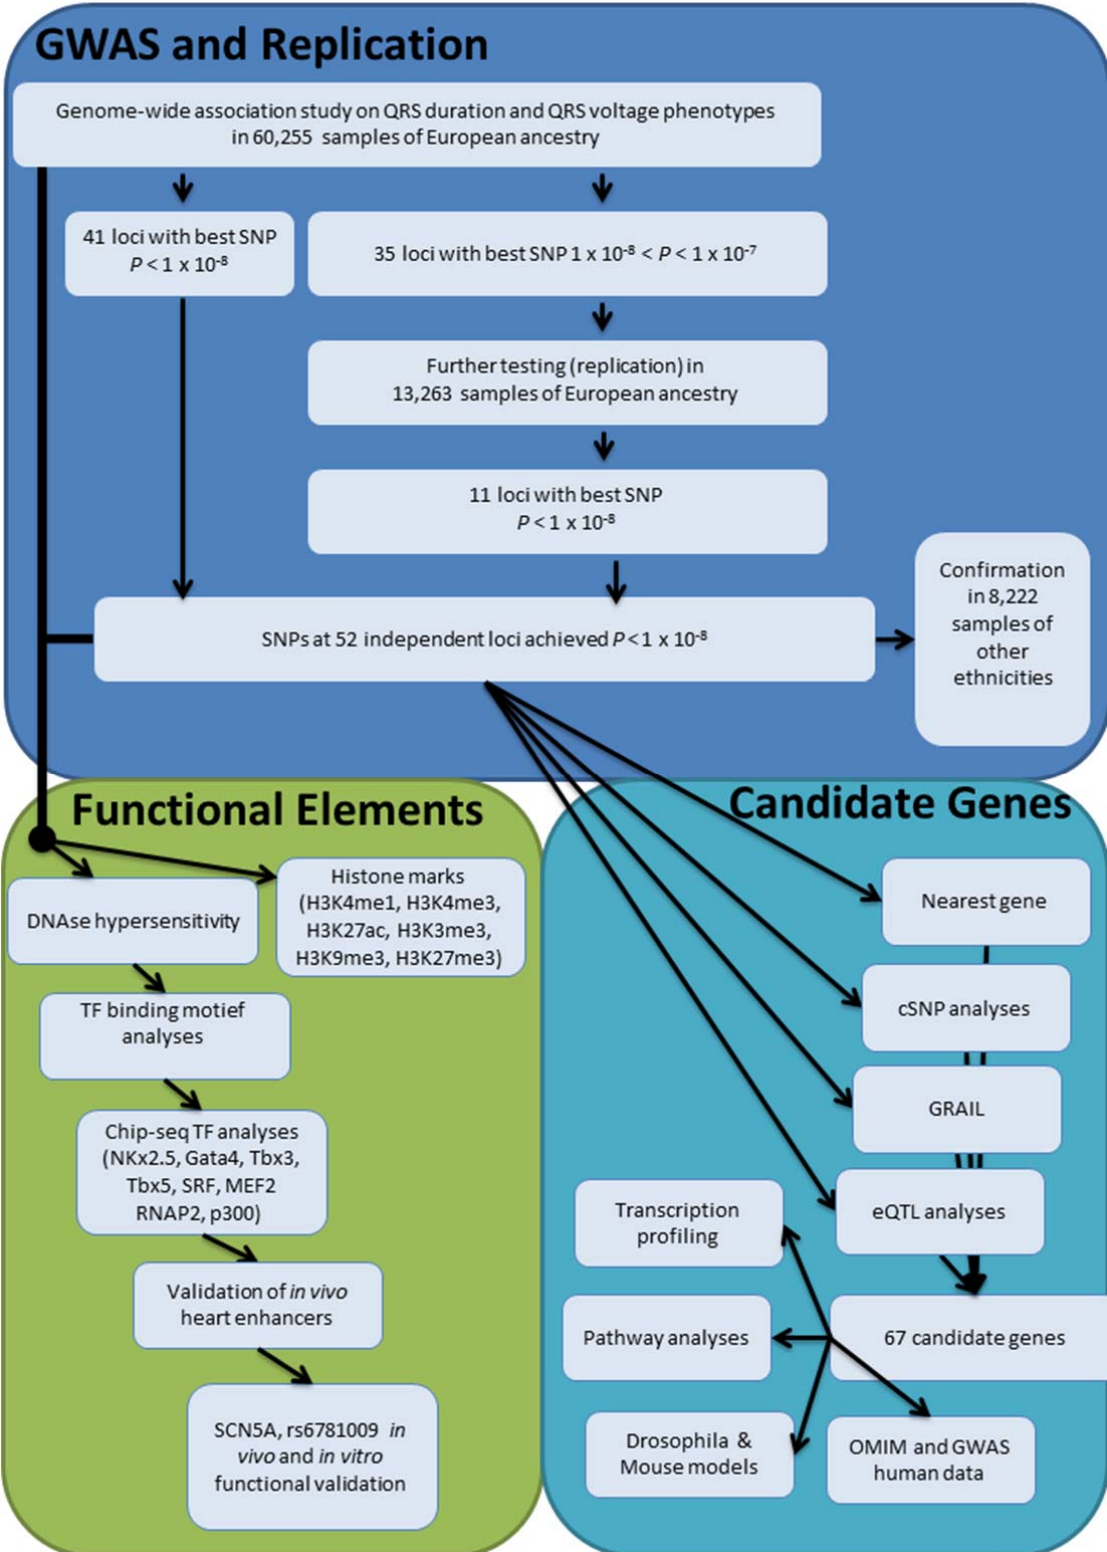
GWAS and Replication

Genome-wide association study on QRS duration and QRS voltage phenotypes in 60,255 samples of European ancestry

41 loci with best SNP $P < 1 \times 10^{-8}$

35 loci with best SNP $1 \times 10^{-8} < P < 1 \times 10^{-7}$

Further testing (replication) in 13,263 samples of European ancestry

11 loci with best SNP $P < 1 \times 10^{-8}$

SNPs at 52 independent loci achieved $P < 1 \times 10^{-8}$

Confirmation in 8,222 samples of other ethnicities

Functional Elements

DNAse hypersensitivity

Histone marks (H3K4me1, H3K4me3, H3K27ac, H3K3me3, H3K9me3, H3K27me3)

TF binding motief analyses

Chip-seq TF analyses (NKx2.5, Gata4, Tbx3, Tbx5, SRF, MEF2 RNAP2, p300)

Validation of *in vivo* heart enhancers

SCN5A, rs6781009 *in vivo* and *in vitro* functional validation

Candidate Genes

Nearest gene

cSNP analyses

GRAIL

eQTL analyses

Transcription profiling

67 candidate genes

Pathway analyses

Drosophila & Mouse models

OMIM and GWAS human data